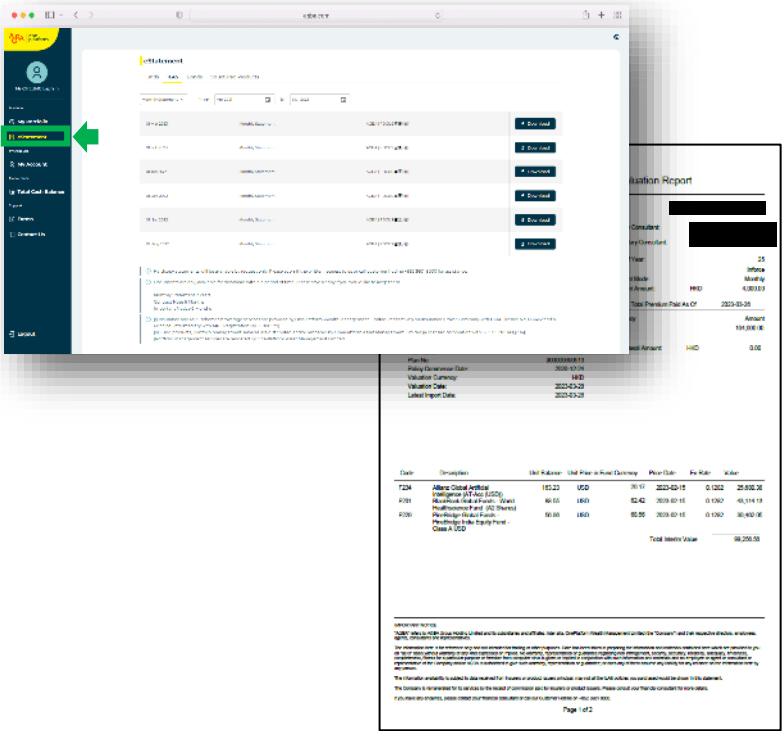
eStatement

Total Cash Balance

Download

Download

Download

Download

Download

Download

Logout

Valuation Report

25

Inforce

Monthly

HKD 4,000.00

Total Premium Paid As Of 2023-03-26

Amount

HKD 0.00

Plan No:

Policy Commence Date: 2020-12-24

Valuation Currency: HKD

Valuation Date: 2023-03-26

Latest Import Date: 2023-03-26

| Code | Description | Unit Balance | Unit Price in Fund Currency | Price Date | Fx Rate | Value |
|---|---|---|---|---|---|---|
| F234 | Allianz Global Artificial Intelligence (AT-Acc (USD)) | 163.23 | USD | 20.17 | 2023-02-15 | 0.1282 | 25,600.36 |
| F761 | BlackRock Global Funds - World Healthscience Fund (A2 Shares) | 68.60 | USD | 62.42 | 2023-02-15 | 0.1282 | 40,114.18 |
| F220 | PineBridge Global Funds - PineBridge India Equity Fund - Class A USD | 50.80 | USD | 60.56 | 2023-02-15 | 0.1282 | 30,492.06 |

Total Interim Value 96,206.60

IMPORTANT NOTES:

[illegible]

Page 1 of 2